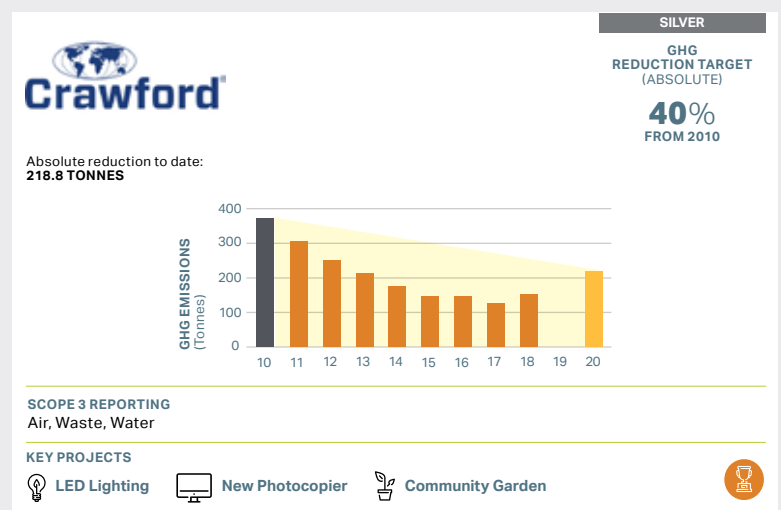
SILVER

Crawford®

GHG REDUCTION TARGET (ABSOLUTE)

40%

FROM 2010

Absolute reduction to date:
218.8 TONNES

GHG EMISSIONS (Tonnes)

400
300
200
100
0

10 11 12 13 14 15 16 17 18 19 20

SCOPE 3 REPORTING
Air, Waste, Water

KEY PROJECTS

LED Lighting
New Photocopier
Community Garden